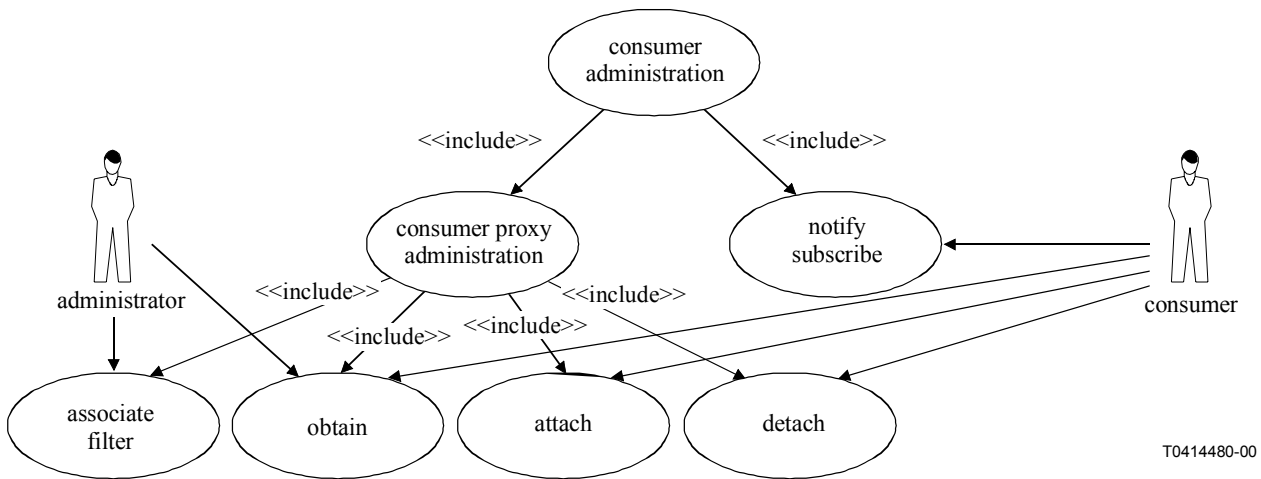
consumer administration

<<include>>

<<include>>

consumer proxy administration

notify subscribe

administrator

consumer

<<include>>

<<include>>

<<include>>

<<include>>

associate filter

obtain

attach

detach

T0414480-00